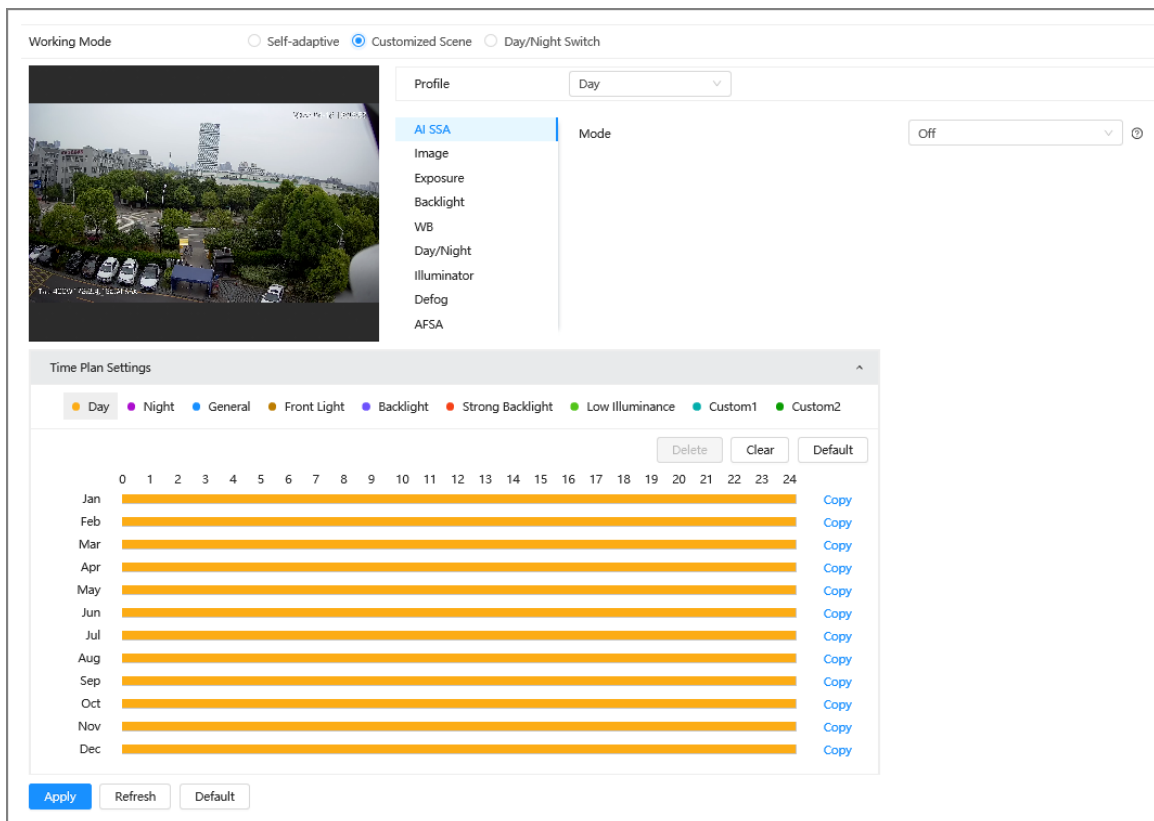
Working Mode Self-adaptive Customized Scene Day/Night Switch

Profile Day

AI SSA
Image
Exposure
Backlight
WB
Day/Night
Illuminator
Defog
AFSA

Mode Off

Time Plan Settings

Day Night General Front Light Backlight Strong Backlight Low Illuminance Custom1 Custom2

Delete Clear Default

0 1 2 3 4 5 6 7 8 9 10 11 12 13 14 15 16 17 18 19 20 21 22 23 24

Jan Copy
Feb Copy
Mar Copy
Apr Copy
May Copy
Jun Copy
Jul Copy
Aug Copy
Sep Copy
Oct Copy
Nov Copy
Dec Copy

Apply Refresh Default